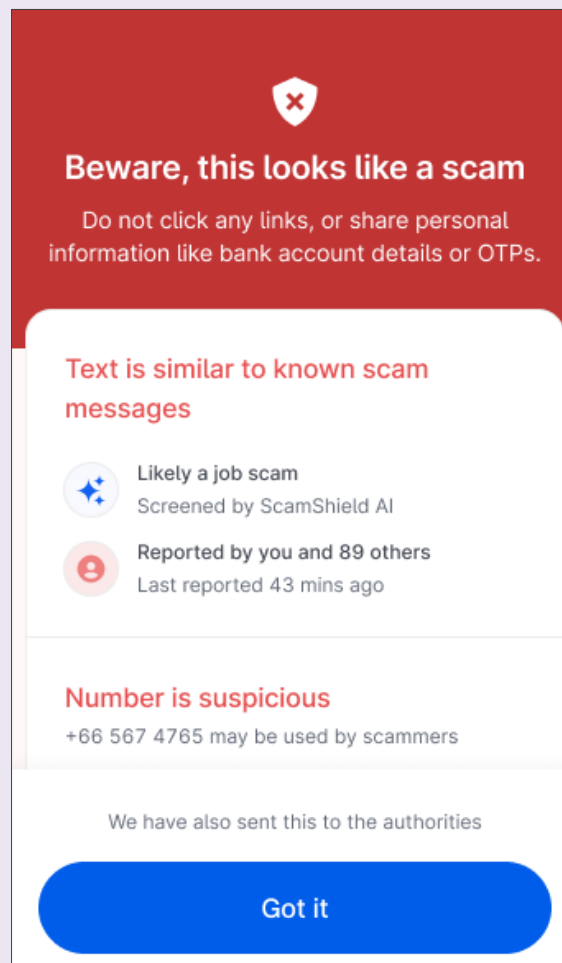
Beware, this looks like a scam

Do not click any links, or share personal information like bank account details or OTPs.

Text is similar to known scam messages

Likely a job scam
Screened by ScamShield AI

Reported by you and 89 others
Last reported 43 mins ago

Number is suspicious

+66 567 4765 may be used by scammers

We have also sent this to the authorities

Got it